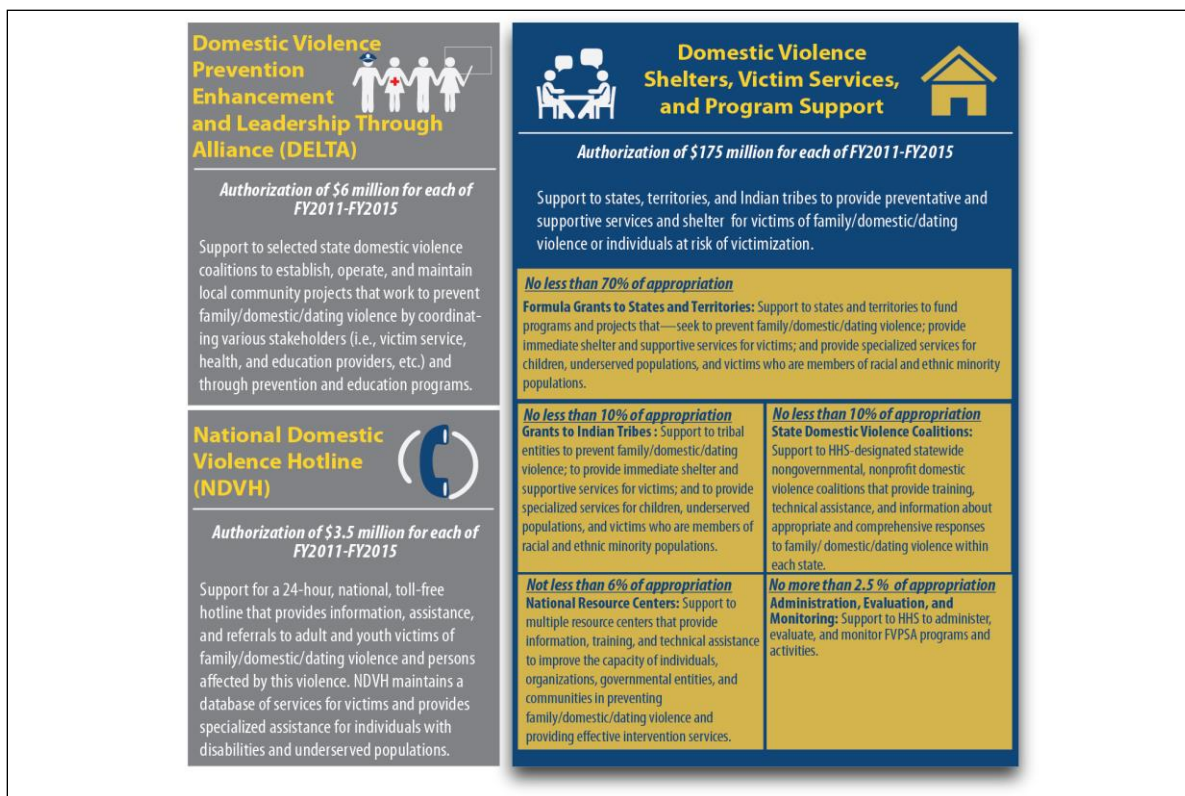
Domestic Violence Prevention Enhancement and Leadership Through Alliance (DELTA)

Authorization of $6 million for each of FY2011-FY2015

Support to selected state domestic violence coalitions to establish, operate, and maintain local community projects that work to prevent family/domestic/dating violence by coordinating various stakeholders (i.e., victim service, health, and education providers, etc.) and through prevention and education programs.

National Domestic Violence Hotline (NDVH)

Authorization of $3.5 million for each of FY2011-FY2015

Support for a 24-hour, national, toll-free hotline that provides information, assistance, and referrals to adult and youth victims of family/domestic/dating violence and persons affected by this violence. NDVH maintains a database of services for victims and provides specialized assistance for individuals with disabilities and underserved populations.

Domestic Violence Shelters, Victim Services, and Program Support

Authorization of $175 million for each of FY2011-FY2015

Support to states, territories, and Indian tribes to provide preventative and supportive services and shelter for victims of family/domestic/dating violence or individuals at risk of victimization.

No less than 70% of appropriation
Formula Grants to States and Territories: Support to states and territories to fund programs and projects that—seek to prevent family/domestic/dating violence; provide immediate shelter and supportive services for victims; and provide specialized services for children, underserved populations, and victims who are members of racial and ethnic minority populations.

No less than 10% of appropriation
Grants to Indian Tribes : Support to tribal entities to prevent family/domestic/dating violence; to provide immediate shelter and supportive services for victims; and to provide specialized services for children, underserved populations, and victims who are members of racial and ethnic minority populations.

No less than 10% of appropriation
State Domestic Violence Coalitions: Support to HHS-designated statewide nongovernmental, nonprofit domestic violence coalitions that provide training, technical assistance, and information about appropriate and comprehensive responses to family/ domestic/dating violence within each state.

Not less than 6% of appropriation
National Resource Centers: Support to multiple resource centers that provide information, training, and technical assistance to improve the capacity of individuals, organizations, governmental entities, and communities in preventing family/domestic/dating violence and providing effective intervention services.

No more than 2.5 % of appropriation
Administration, Evaluation, and Monitoring: Support to HHS to administer, evaluate, and monitor FVPSA programs and activities.